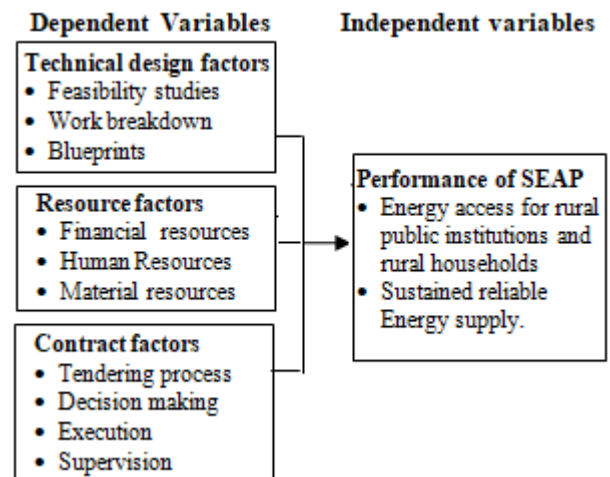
Dependent Variables

Technical design factors
- Feasibility studies
- Work breakdown
- Blueprints

Resource factors
- Financial resources
- Human Resources
- Material resources

Contract factors
- Tendering process
- Decision making
- Execution
- Supervision

Independent variables

Performance of SEAP
- Energy access for rural public institutions and rural households
- Sustained reliable Energy supply.